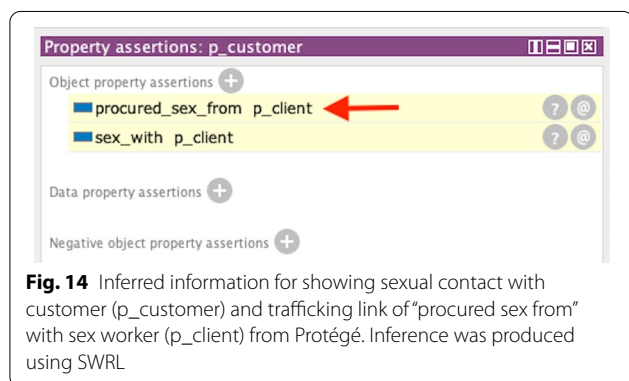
Property assertions: p_customer

Object property assertions

procured_sex_from p_client

sex_with p_client

Data property assertions

Negative object property assertions

**Fig. 14** Inferred information for showing sexual contact with customer (p_customer) and trafficking link of "procured sex from" with sex worker (p_client) from Protégé. Inference was produced using SWRL